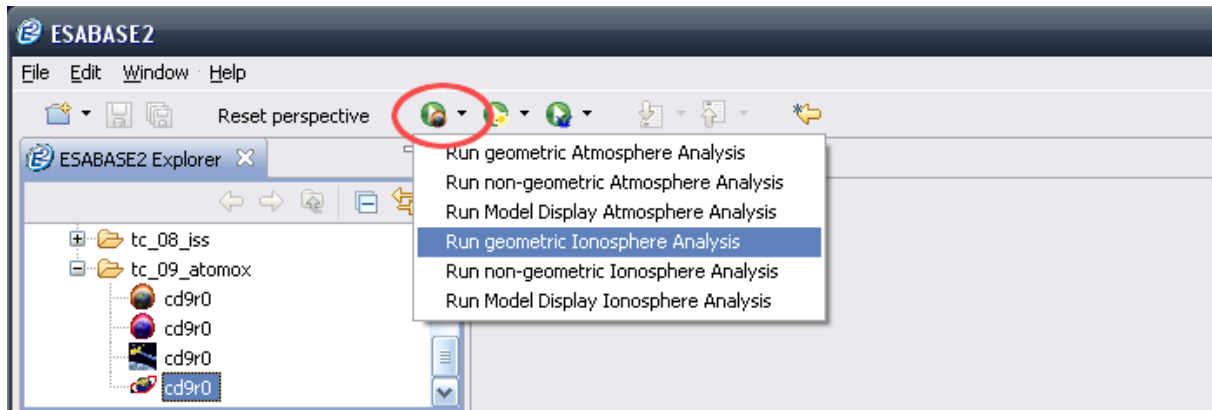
ESABASE2

File Edit Window Help

Reset perspective

ESABASE2 Explorer

tc_08_iss
tc_09_atomox
cd9r0
cd9r0
cd9r0
cd9r0

Run geometric Atmosphere Analysis
Run non-geometric Atmosphere Analysis
Run Model Display Atmosphere Analysis
Run geometric Ionosphere Analysis
Run non-geometric Ionosphere Analysis
Run Model Display Ionosphere Analysis